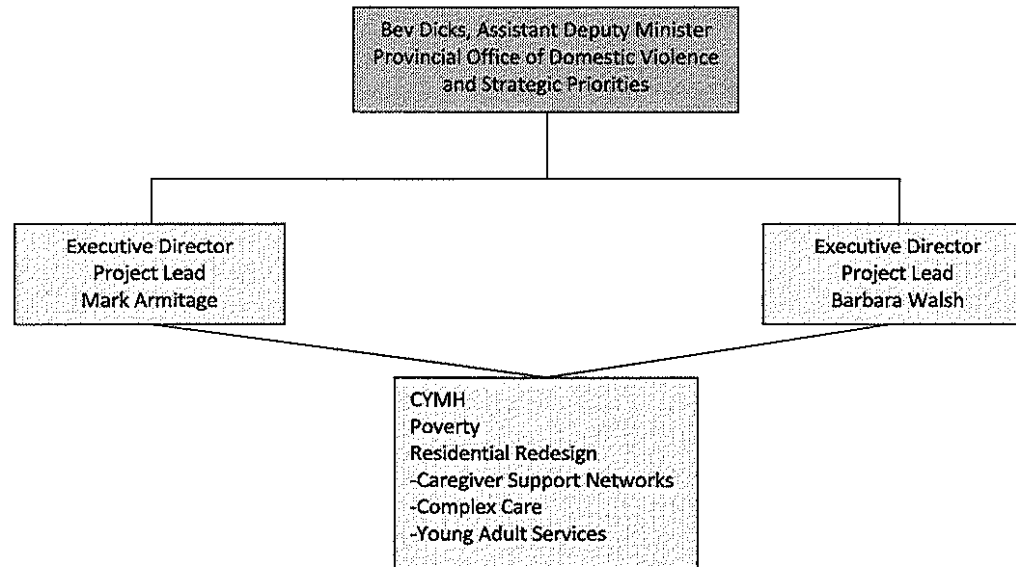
Bev Dicks, Assistant Deputy Minister
Provincial Office of Domestic Violence and Strategic Priorities

Executive Director
Project Lead
Mark Armitage

Executive Director
Project Lead
Barbara Walsh

CYMH
Poverty
Residential Redesign
-Caregiver Support Networks
-Complex Care
-Young Adult Services